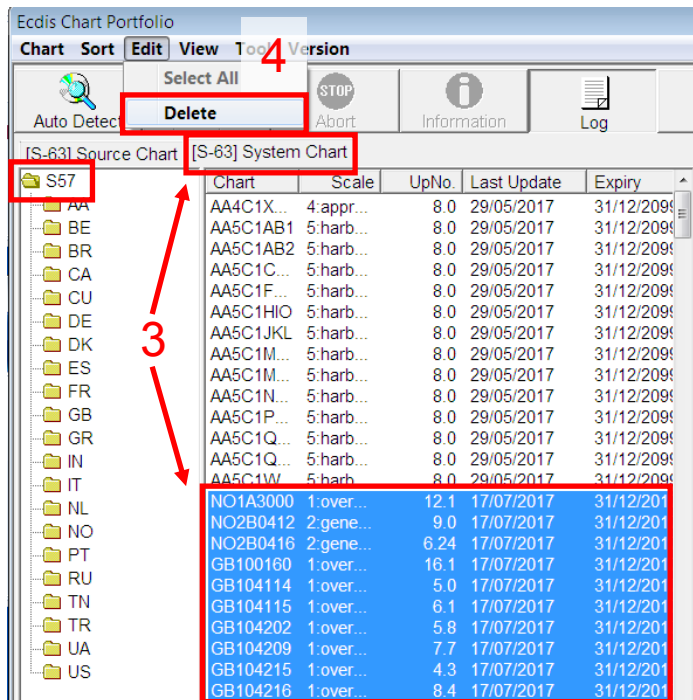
Ecdis Chart Portfolio

Chart Sort Edit View Too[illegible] Version

Select All 4

Delete

Auto Detect

STOP Abort

Information

Log

[S-63] Source Chart [S-63] System Chart

S57
AA
BE
BR
CA
CU
DE
DK
ES
FR
GB
GR
IN
IT
NL
NO
PT
RU
TN
TR
UA
US

3

| Chart | Scale | UpNo. | Last Update | Expiry |
|---|---|---|---|---|
| AA4C1X... | 4:appr... | 8.0 | 29/05/2017 | 31/12/2099 |
| AA5C1AB1 | 5:harb... | 8.0 | 29/05/2017 | 31/12/2099 |
| AA5C1AB2 | 5:harb... | 8.0 | 29/05/2017 | 31/12/2099 |
| AA5C1C... | 5:harb... | 8.0 | 29/05/2017 | 31/12/2099 |
| AA5C1F... | 5:harb... | 8.0 | 29/05/2017 | 31/12/2099 |
| AA5C1HIO | 5:harb... | 8.0 | 29/05/2017 | 31/12/2099 |
| AA5C1JKL | 5:harb... | 8.0 | 29/05/2017 | 31/12/2099 |
| AA5C1M... | 5:harb... | 8.0 | 29/05/2017 | 31/12/2099 |
| AA5C1M... | 5:harb... | 8.0 | 29/05/2017 | 31/12/2099 |
| AA5C1N... | 5:harb... | 8.0 | 29/05/2017 | 31/12/2099 |
| AA5C1P... | 5:harb... | 8.0 | 29/05/2017 | 31/12/2099 |
| AA5C1Q... | 5:harb... | 8.0 | 29/05/2017 | 31/12/2099 |
| AA5C1Q... | 5:harb... | 8.0 | 29/05/2017 | 31/12/2099 |
| AA5C1W... | 5:harb... | 8.0 | 29/05/2017 | 31/12/2099 |
| NO1A3000 | 1:over... | 12.1 | 17/07/2017 | 31/12/201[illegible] |
| NO2B0412 | 2:gene... | 9.0 | 17/07/2017 | 31/12/201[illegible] |
| NO2B0416 | 2:gene... | 6.24 | 17/07/2017 | 31/12/201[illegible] |
| GB100160 | 1:over... | 16.1 | 17/07/2017 | 31/12/201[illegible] |
| GB104114 | 1:over... | 5.0 | 17/07/2017 | 31/12/201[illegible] |
| GB104115 | 1:over... | 6.1 | 17/07/2017 | 31/12/201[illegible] |
| GB104202 | 1:over... | 5.8 | 17/07/2017 | 31/12/201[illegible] |
| GB104209 | 1:over... | 7.7 | 17/07/2017 | 31/12/201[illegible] |
| GB104215 | 1:over... | 4.3 | 17/07/2017 | 31/12/201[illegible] |
| GB104216 | 1:over... | 8.4 | 17/07/2017 | 31/12/201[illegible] |